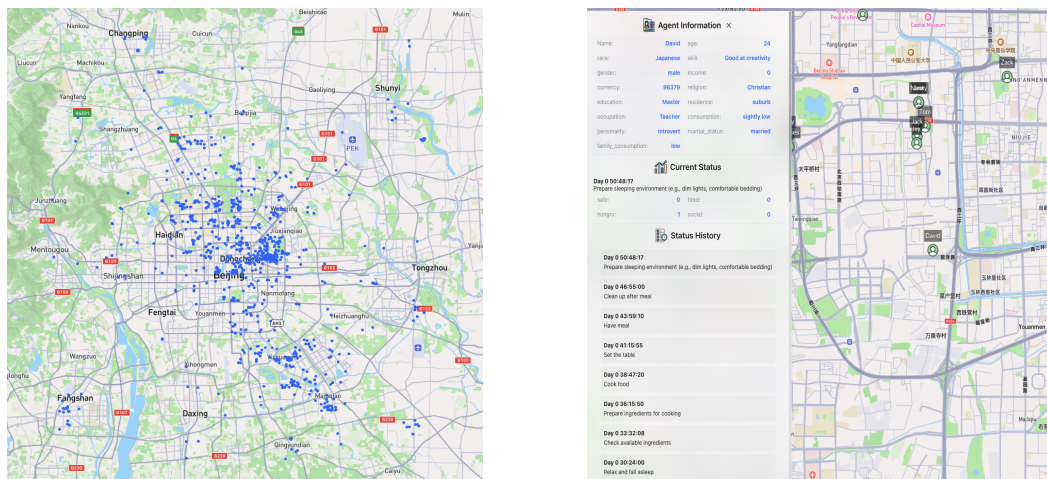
Beishicao
Nankou
Mulin
Changping
Cuicun
Liucun
Machikou
Gaoliying
Shunyi
Yangfang
Shangzhuang
Beiqijia
PEK
Junzhuang
Wenquan
Haidian
Wangjing
Jiuxianqiao
Mentougou
Dongcheng
Shijingshan
Beijing
Tongzhou
Nanmofang
Fengtai
Youanmen
Heizhuanghu
Wangzuo
Shogmen
Fangshan
Daxing
Majuqiao
Qingyundian
Caiyu

Agent Information ×
Name: David
age: 24
race: Japanese
skill: Good at creativity
gender: male
income: 0
currency: 96379
religion: Christian
education: Master
residence: suburb
occupation: Teacher
consumption: sightly low
personality: introvert
marital_status: married
family_consumption: low

Current Status
Day 0 50:48:17
Prepare sleeping environment (e.g., dim lights, comfortable bedding)
safe: 0
tired: 0
hungry: 1
social: 0

Status History
Day 0 50:48:17
Prepare sleeping environment (e.g., dim lights, comfortable bedding)
Day 0 46:55:00
Clean up after meal
Day 0 43:59:10
Have meal
Day 0 41:15:55
Set the table
Day 0 38:47:20
Cook food
Day 0 36:15:50
Prepare ingredients for cooking
Day 0 33:32:08
Check available ingredients
Day 0 30:24:00
Relax and fall asleep

Capital Museum
Yangfangdian
Zack
David
Youanmen
NIUJIE